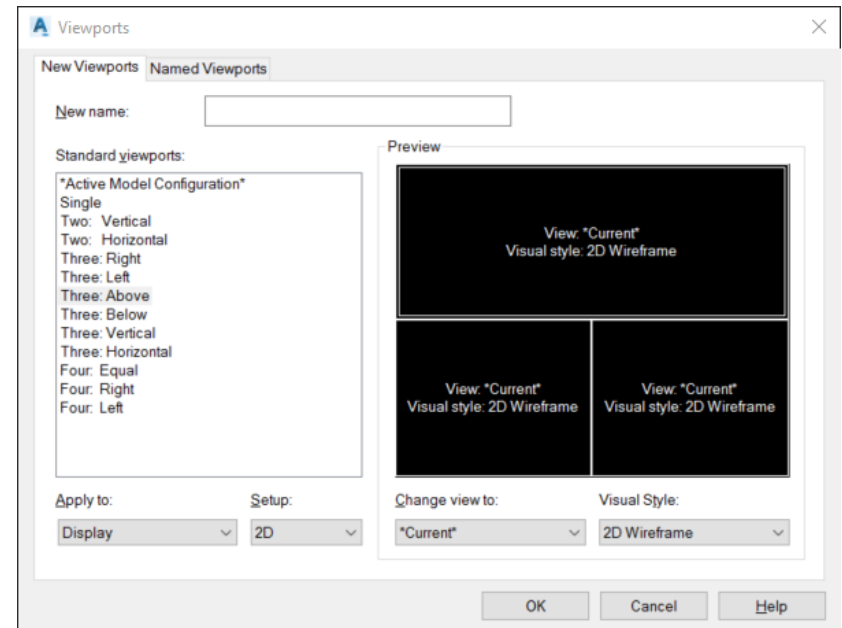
A Viewports

New Viewports | Named Viewports

New name:

Standard viewports:

*Active Model Configuration*
Single
Two: Vertical
Two: Horizontal
Three: Right
Three: Left
Three: Above
Three: Below
Three: Vertical
Three: Horizontal
Four: Equal
Four: Right
Four: Left

Preview

View: *Current*
Visual style: 2D Wireframe

View: *Current*
Visual style: 2D Wireframe

View: *Current*
Visual style: 2D Wireframe

Apply to:
Display

Setup:
2D

Change view to:
*Current*

Visual Style:
2D Wireframe

OK
Cancel
Help